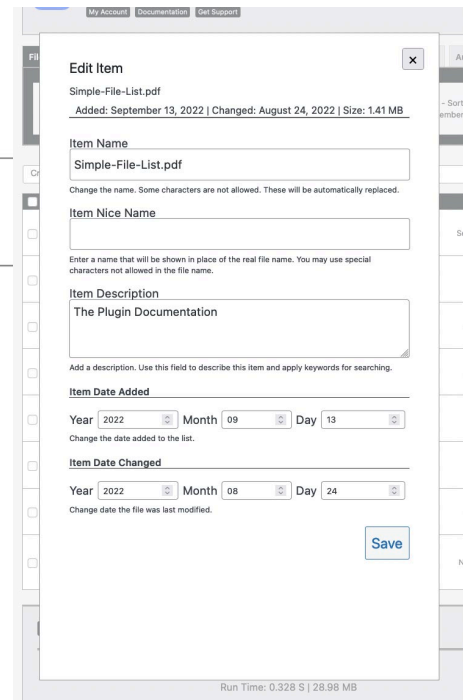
My Account Documentation Get Support

Fil

A

- Sort
ember

Cr

Sc

N

Edit Item

×

Simple-File-List.pdf

Added: September 13, 2022 | Changed: August 24, 2022 | Size: 1.41 MB

Item Name

Simple-File-List.pdf

Change the name. Some characters are not allowed. These will be automatically replaced.

Item Nice Name

Enter a name that will be shown in place of the real file name. You may use special characters not allowed in the file name.

Item Description

The Plugin Documentation

Add a description. Use this field to describe this item and apply keywords for searching.

Item Date Added

Year 2022 Month 09 Day 13

Change the date added to the list.

Item Date Changed

Year 2022 Month 08 Day 24

Change date the file was last modified.

Save

Run Time: 0.328 S | 28.98 MB